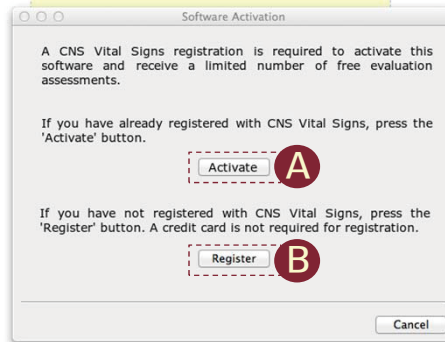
Software Activation

A CNS Vital Signs registration is required to activate this software and receive a limited number of free evaluation assessments.

If you have already registered with CNS Vital Signs, press the 'Activate' button.

Activate

A

If you have not registered with CNS Vital Signs, press the 'Register' button. A credit card is not required for registration.

Register

B

Cancel